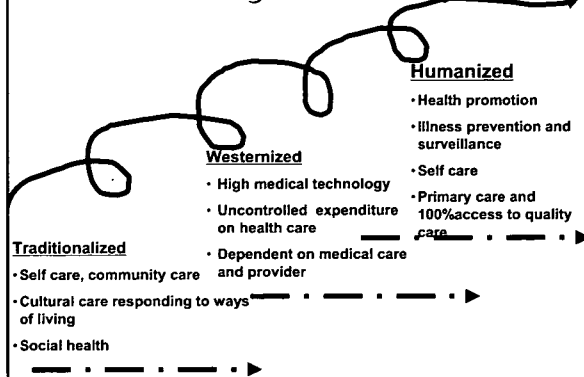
Humanized
• Health promotion
• Illness prevention and surveillance
• Self care
• Primary care and 100%access to quality care

Westernized
• High medical technology
• Uncontrolled expenditure on health care
• Dependent on medical care and provider

Traditionalized
• Self care, community care
• Cultural care responding to ways of living
• Social health